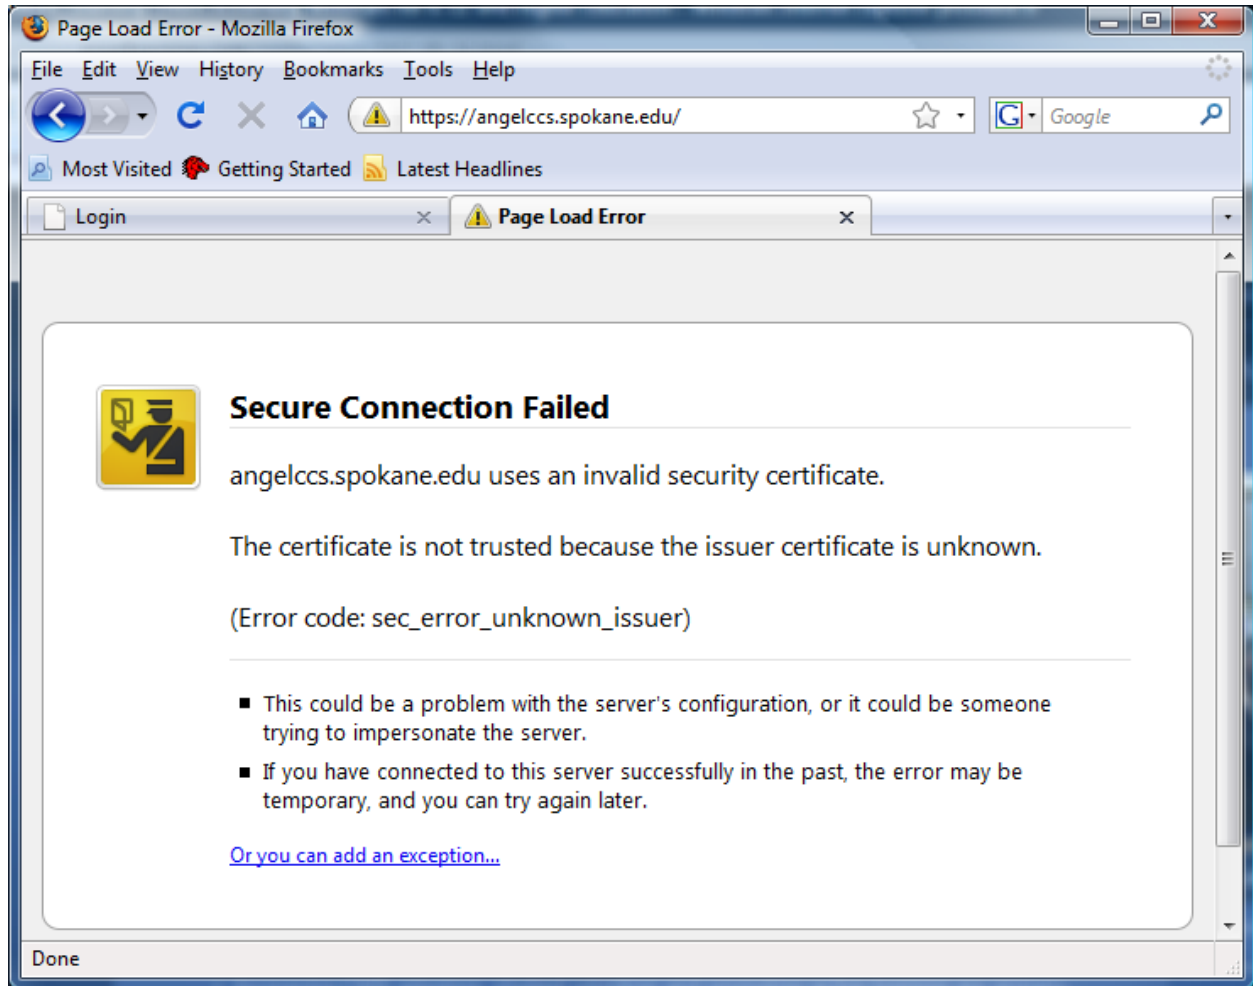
Page Load Error - Mozilla Firefox

File Edit View History Bookmarks Tools Help

https://angelccs.spokane.edu/

Google

Most Visited Getting Started Latest Headlines

Login

Page Load Error

Secure Connection Failed

angelccs.spokane.edu uses an invalid security certificate.

The certificate is not trusted because the issuer certificate is unknown.

(Error code: sec_error_unknown_issuer)

- This could be a problem with the server's configuration, or it could be someone trying to impersonate the server.
- If you have connected to this server successfully in the past, the error may be temporary, and you can try again later.

Or you can add an exception...

Done